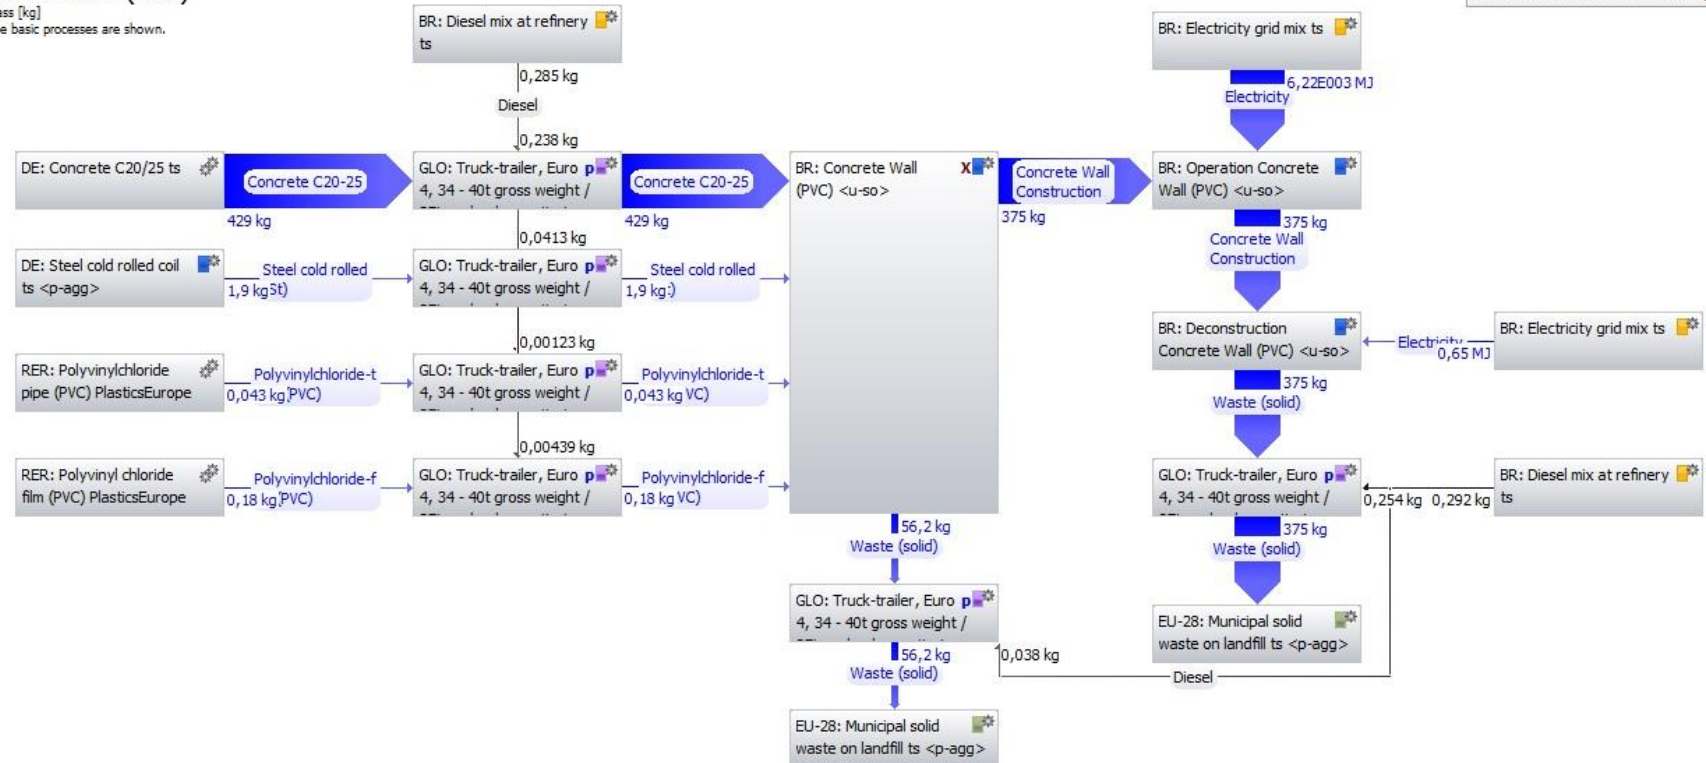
ss [kg]
e basic processes are shown.

BR: Diesel mix at refinery ts

0,285 kg
Diesel
0,238 kg

BR: Electricity grid mix ts

6,22E003 MJ
Electricity

DE: Concrete C20/25 ts

Concrete C20-25
429 kg

GLO: Truck-trailer, Euro 4, 34 - 40t gross weight /

Concrete C20-25
429 kg

BR: Concrete Wall (PVC) <u-so>

Concrete Wall Construction
375 kg

BR: Operation Concrete Wall (PVC) <u-so>

375 kg
Concrete Wall Construction

0,0413 kg

DE: Steel cold rolled coil ts <p-agg>

Steel cold rolled
1,9 kg

GLO: Truck-trailer, Euro 4, 34 - 40t gross weight /

Steel cold rolled
1,9 kg

BR: Deconstruction Concrete Wall (PVC) <u-so>

Electricity
0,65 MJ

BR: Electricity grid mix ts

0,00123 kg

RER: Polyvinylchloride pipe (PVC) PlasticsEurope

Polyvinylchloride-t
0,043 kg

GLO: Truck-trailer, Euro 4, 34 - 40t gross weight /

Polyvinylchloride-t
0,043 kg

375 kg
Waste (solid)

0,00439 kg

RER: Polyvinyl chloride film (PVC) PlasticsEurope

Polyvinylchloride-f
0,18 kg

GLO: Truck-trailer, Euro 4, 34 - 40t gross weight /

Polyvinylchloride-f
0,18 kg

GLO: Truck-trailer, Euro 4, 34 - 40t gross weight /

0,254 kg
0,292 kg

BR: Diesel mix at refinery ts

375 kg
Waste (solid)

56,2 kg
Waste (solid)

GLO: Truck-trailer, Euro 4, 34 - 40t gross weight /

EU-28: Municipal solid waste on landfill ts <p-agg>

56,2 kg
Waste (solid)

0,038 kg
Diesel

EU-28: Municipal solid waste on landfill ts <p-agg>